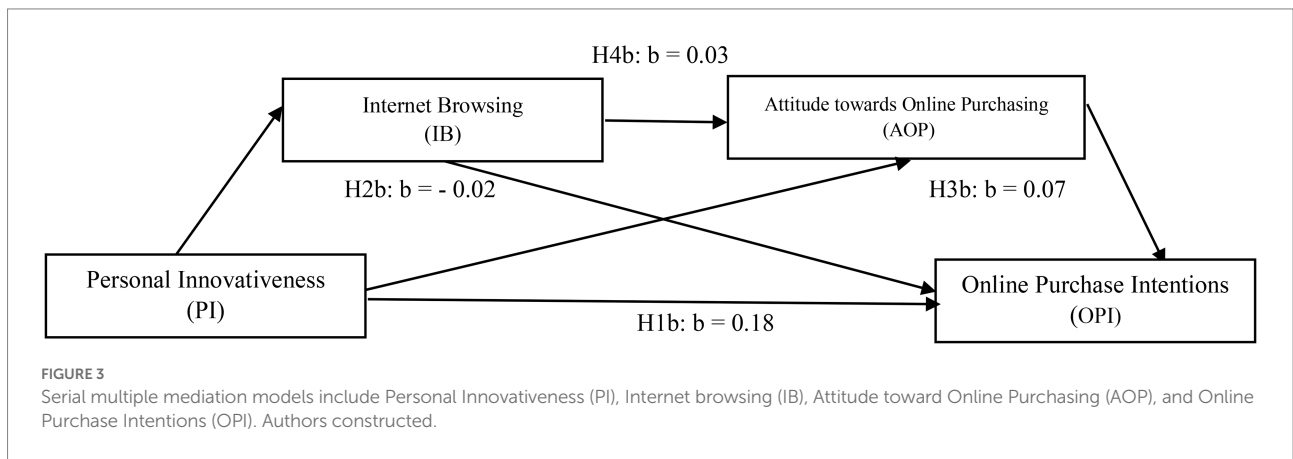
H4b: b = 0.03

Internet Browsing
(IB)

Attitude towards Online Purchasing
(AOP)

H2b: b = - 0.02

H3b: b = 0.07

Personal Innovativeness
(PI)

Online Purchase Intentions
(OPI)

H1b: b = 0.18

FIGURE 3

Serial multiple mediation models include Personal Innovativeness (PI), Internet browsing (IB), Attitude toward Online Purchasing (AOP), and Online Purchase Intentions (OPI). Authors constructed.